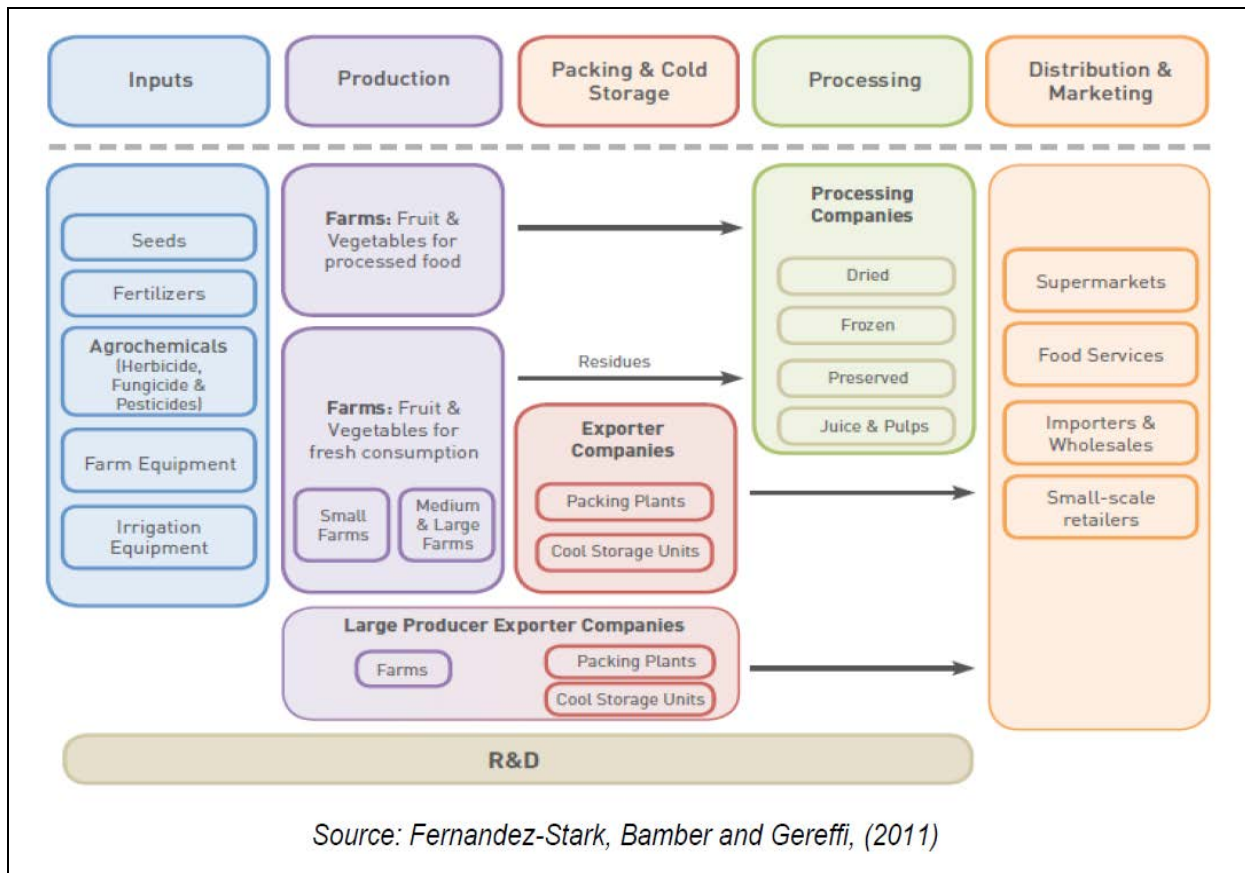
Inputs

Production

Packing & Cold Storage

Processing

Distribution & Marketing

Seeds

Fertilizers

Agrochemicals (Herbicide, Fungicide & Pesticides)

Farm Equipment

Irrigation Equipment

Farms: Fruit & Vegetables for processed food

Farms: Fruit & Vegetables for fresh consumption

Small Farms

Medium & Large Farms

Residues

Exporter Companies

Packing Plants

Cool Storage Units

Processing Companies

Dried

Frozen

Preserved

Juice & Pulps

Supermarkets

Food Services

Importers & Wholesales

Small-scale retailers

Large Producer Exporter Companies

Farms

Packing Plants

Cool Storage Units

R&D

Source: Fernandez-Stark, Bamber and Gereffi, (2011)